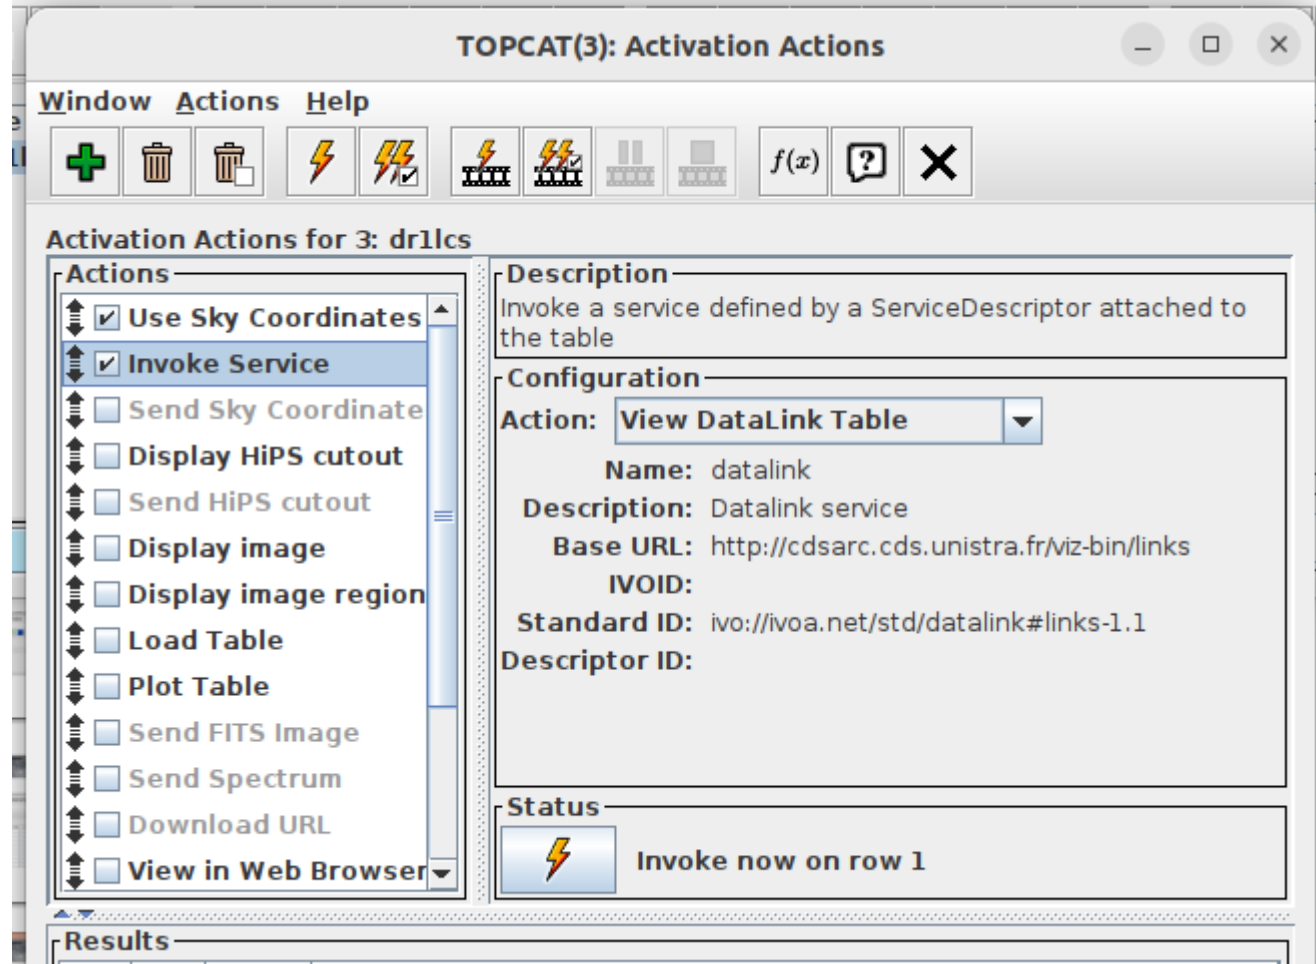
TOPCAT(3): Activation Actions

Window Actions Help

$f(x)$

Activation Actions for 3: dr1lcs

Actions

Use Sky Coordinates
Invoke Service
Send Sky Coordinate
Display HiPS cutout
Send HiPS cutout
Display image
Display image region
Load Table
Plot Table
Send FITS Image
Send Spectrum
Download URL
View in Web Browser

Description

Invoke a service defined by a ServiceDescriptor attached to the table

Configuration

Action: View DataLink Table

Name: datalink
Description: Datalink service
Base URL: http://cdsarc.cds.unistra.fr/viz-bin/links
IVOID:
Standard ID: ivo://ivoa.net/std/datalink#links-1.1
Descriptor ID:

Status

Invoke now on row 1

Results